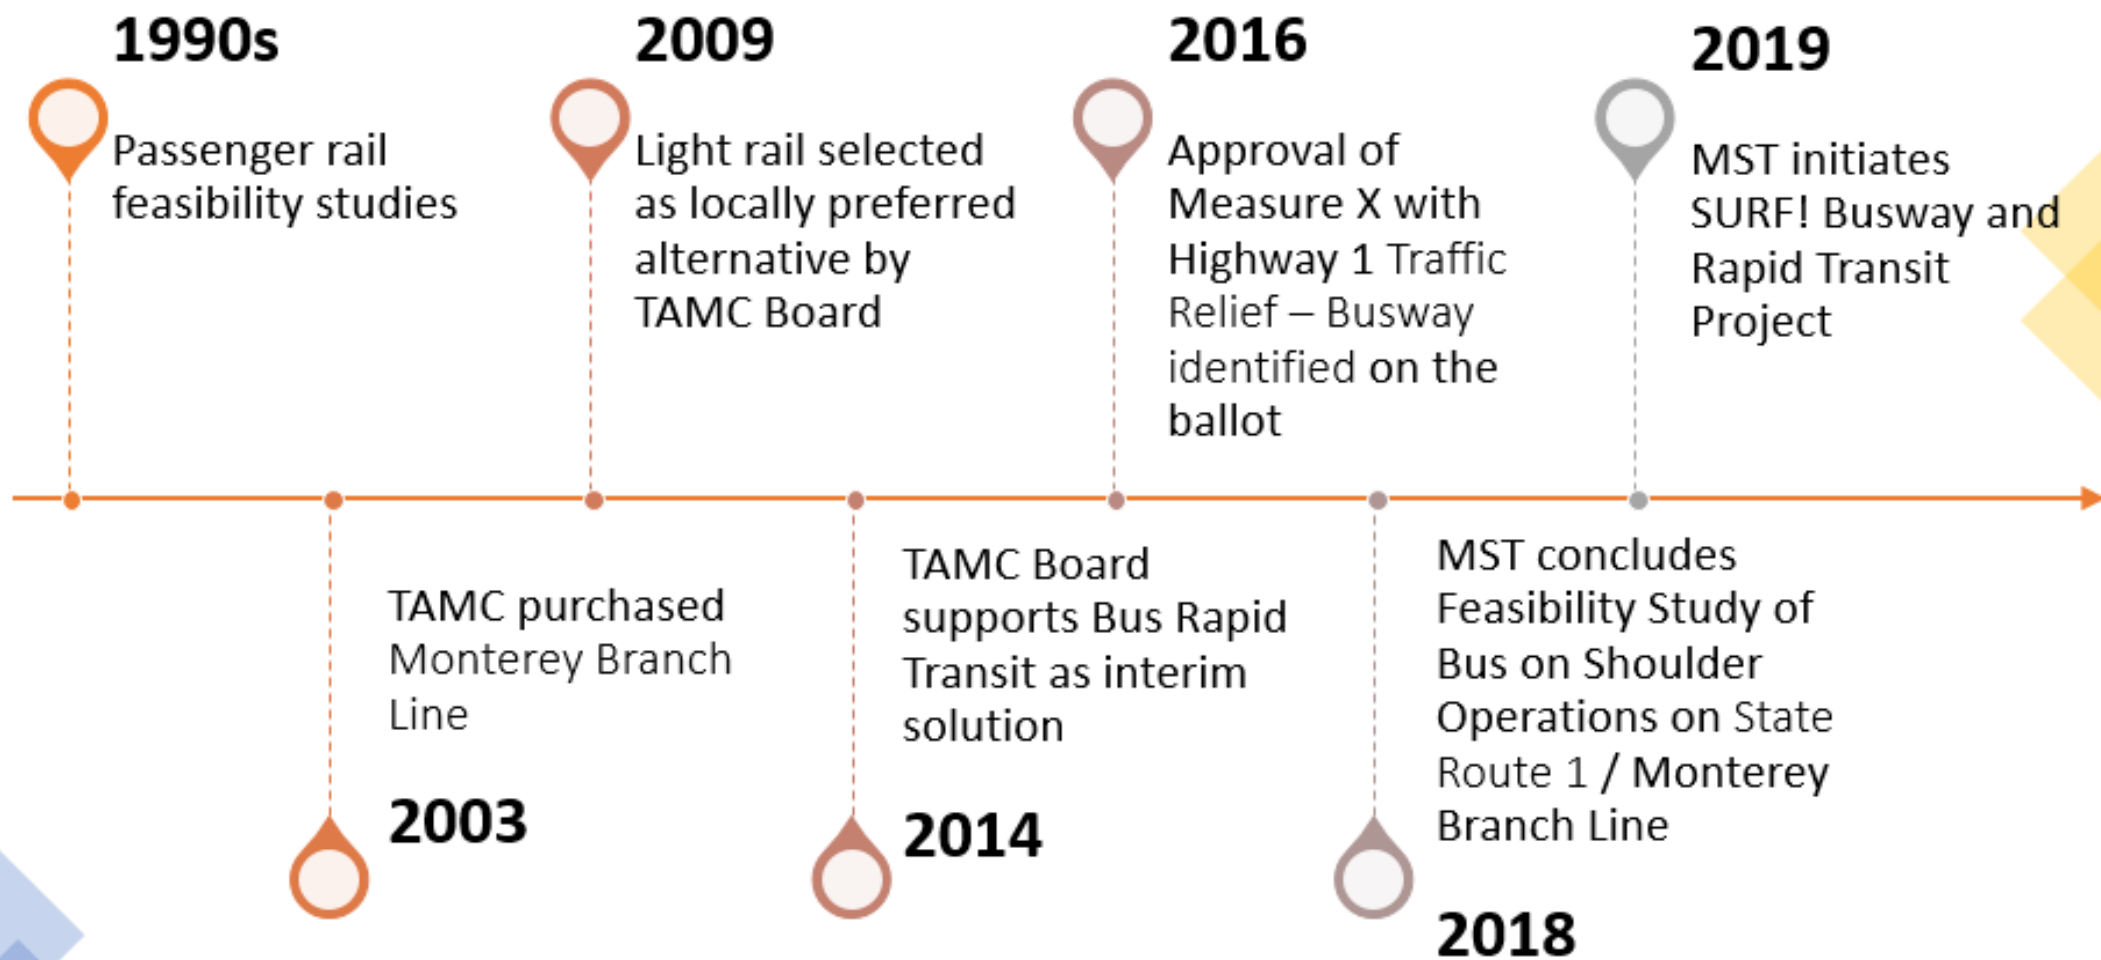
1990s

Passenger rail feasibility studies

2009

Light rail selected as locally preferred alternative by TAMC Board

2016

Approval of Measure X with Highway 1 Traffic Relief – Busway identified on the ballot

2019

MST initiates SURF! Busway and Rapid Transit Project

TAMC purchased Monterey Branch Line

2003

TAMC Board supports Bus Rapid Transit as interim solution

2014

MST concludes Feasibility Study of Bus on Shoulder Operations on State Route 1 / Monterey Branch Line

2018